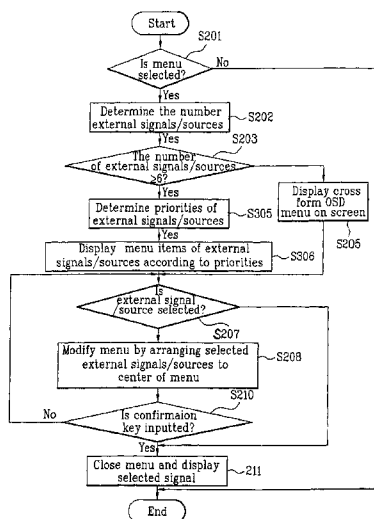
Start

S201

Is menu selected?

No

Yes

Determine the number external signals/sources

S202

Yes

S203

The number of external signals/sources ≥6?

Yes

Determine priorities of external signals/sources

S305

Display cross form OSD menu on screen

Yes

S205

Display menu items of external signals/sources according to priorities

S306

Is external signal /source selected?

S207

Modify menu by arranging selected external signals/sources to center of menu

S208

S210

No

Is confirmaion key inputted?

Yes

Close menu and display selected signal

211

End